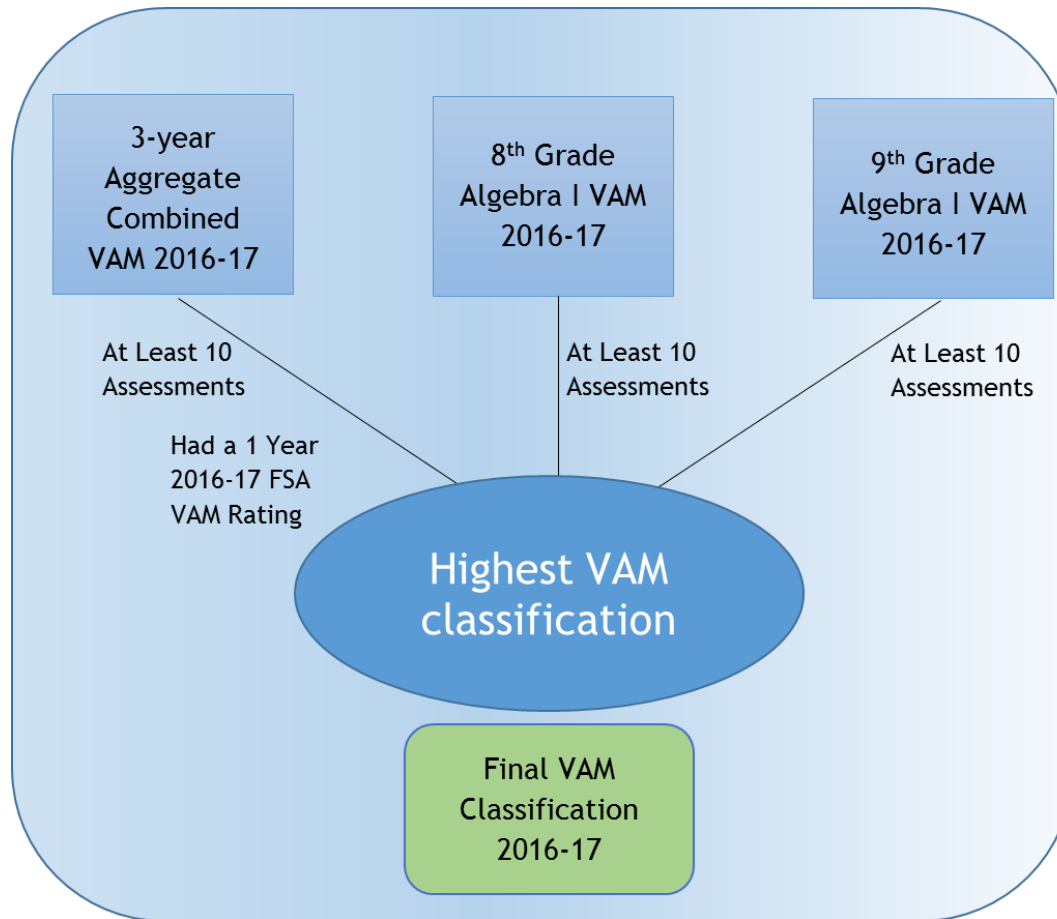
3-year Aggregate Combined VAM 2016-17

8$^{th}$ Grade Algebra I VAM 2016-17

9$^{th}$ Grade Algebra I VAM 2016-17

At Least 10 Assessments

Had a 1 Year 2016-17 FSA VAM Rating

At Least 10 Assessments

At Least 10 Assessments

Highest VAM classification

Final VAM Classification 2016-17